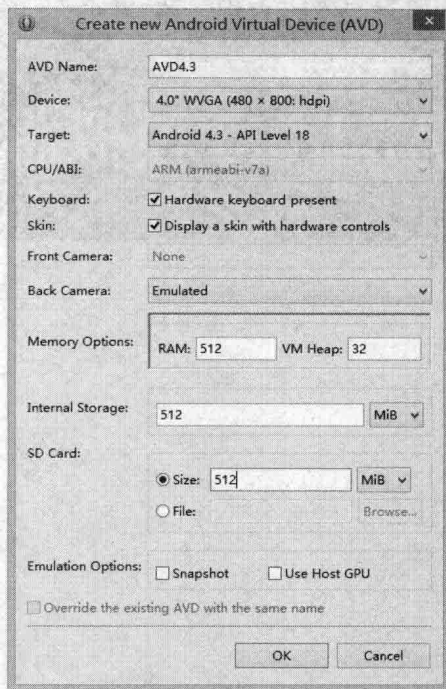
Create new Android Virtual Device (AVD)

AVD Name: AVD4.3

Device: 4.0" WVGA (480 × 800: hdpi)

Target: Android 4.3 - API Level 18

CPU/ABI: ARM (armeabi-v7a)

Keyboard: Hardware keyboard present

Skin: Display a skin with hardware controls

Front Camera: None

Back Camera: Emulated

Memory Options: RAM: 512 VM Heap: 32

Internal Storage: 512 MiB

SD Card:

Size: 512 MiB

File: Browse...

Emulation Options: Snapshot Use Host GPU

Override the existing AVD with the same name

OK Cancel